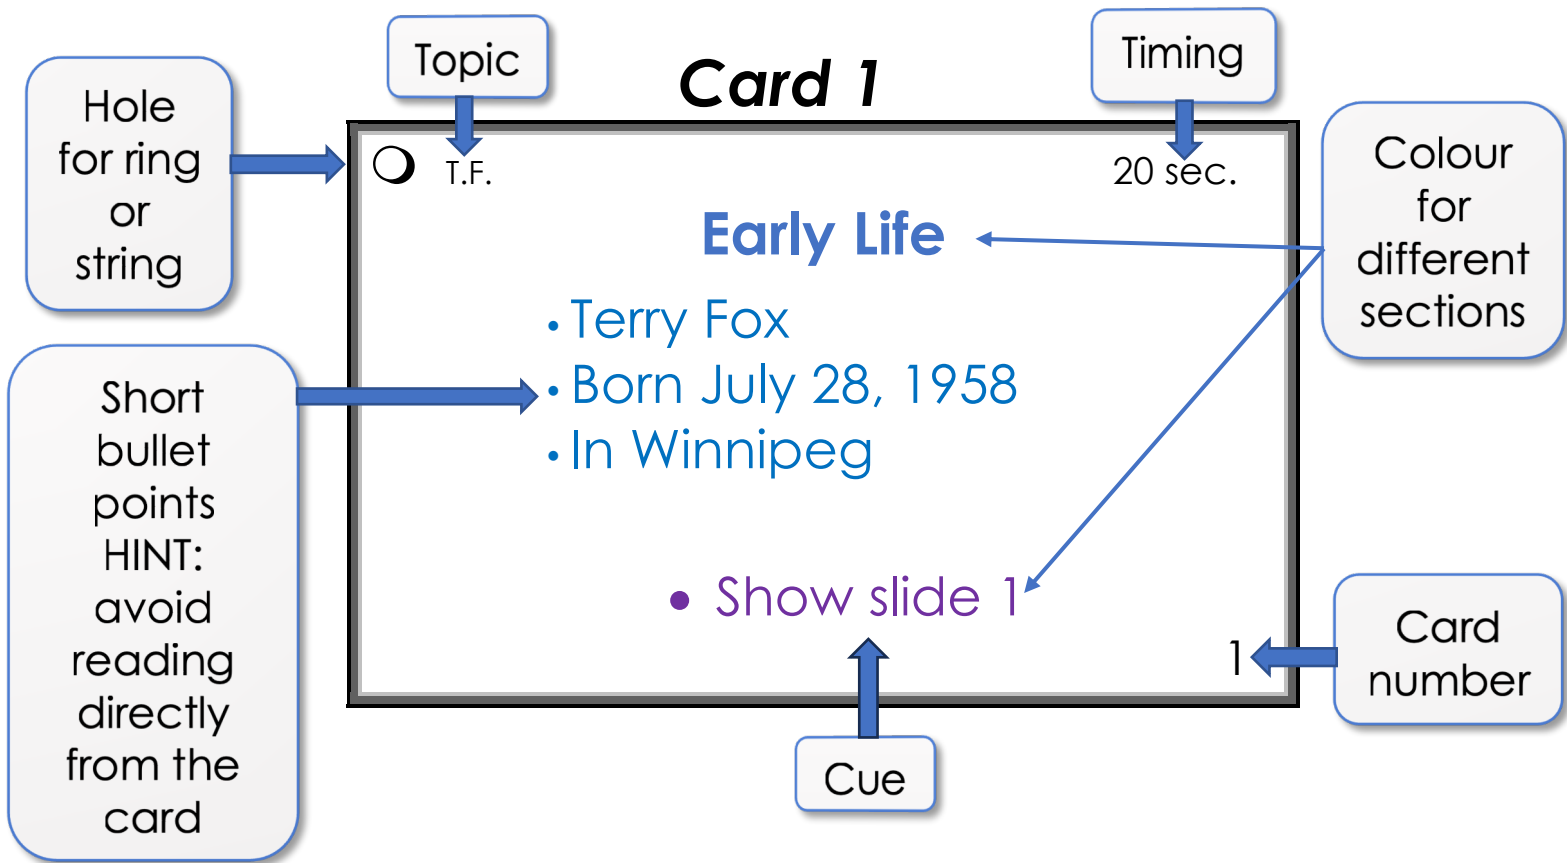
Hole for ring or string

Topic

Card 1

Timing

Colour for different sections

T.F.

20 sec.

Early Life

• Terry Fox
• Born July 28, 1958
• In Winnipeg

Short bullet points HINT: avoid reading directly from the card

• Show slide 1

1

Card number

Cue